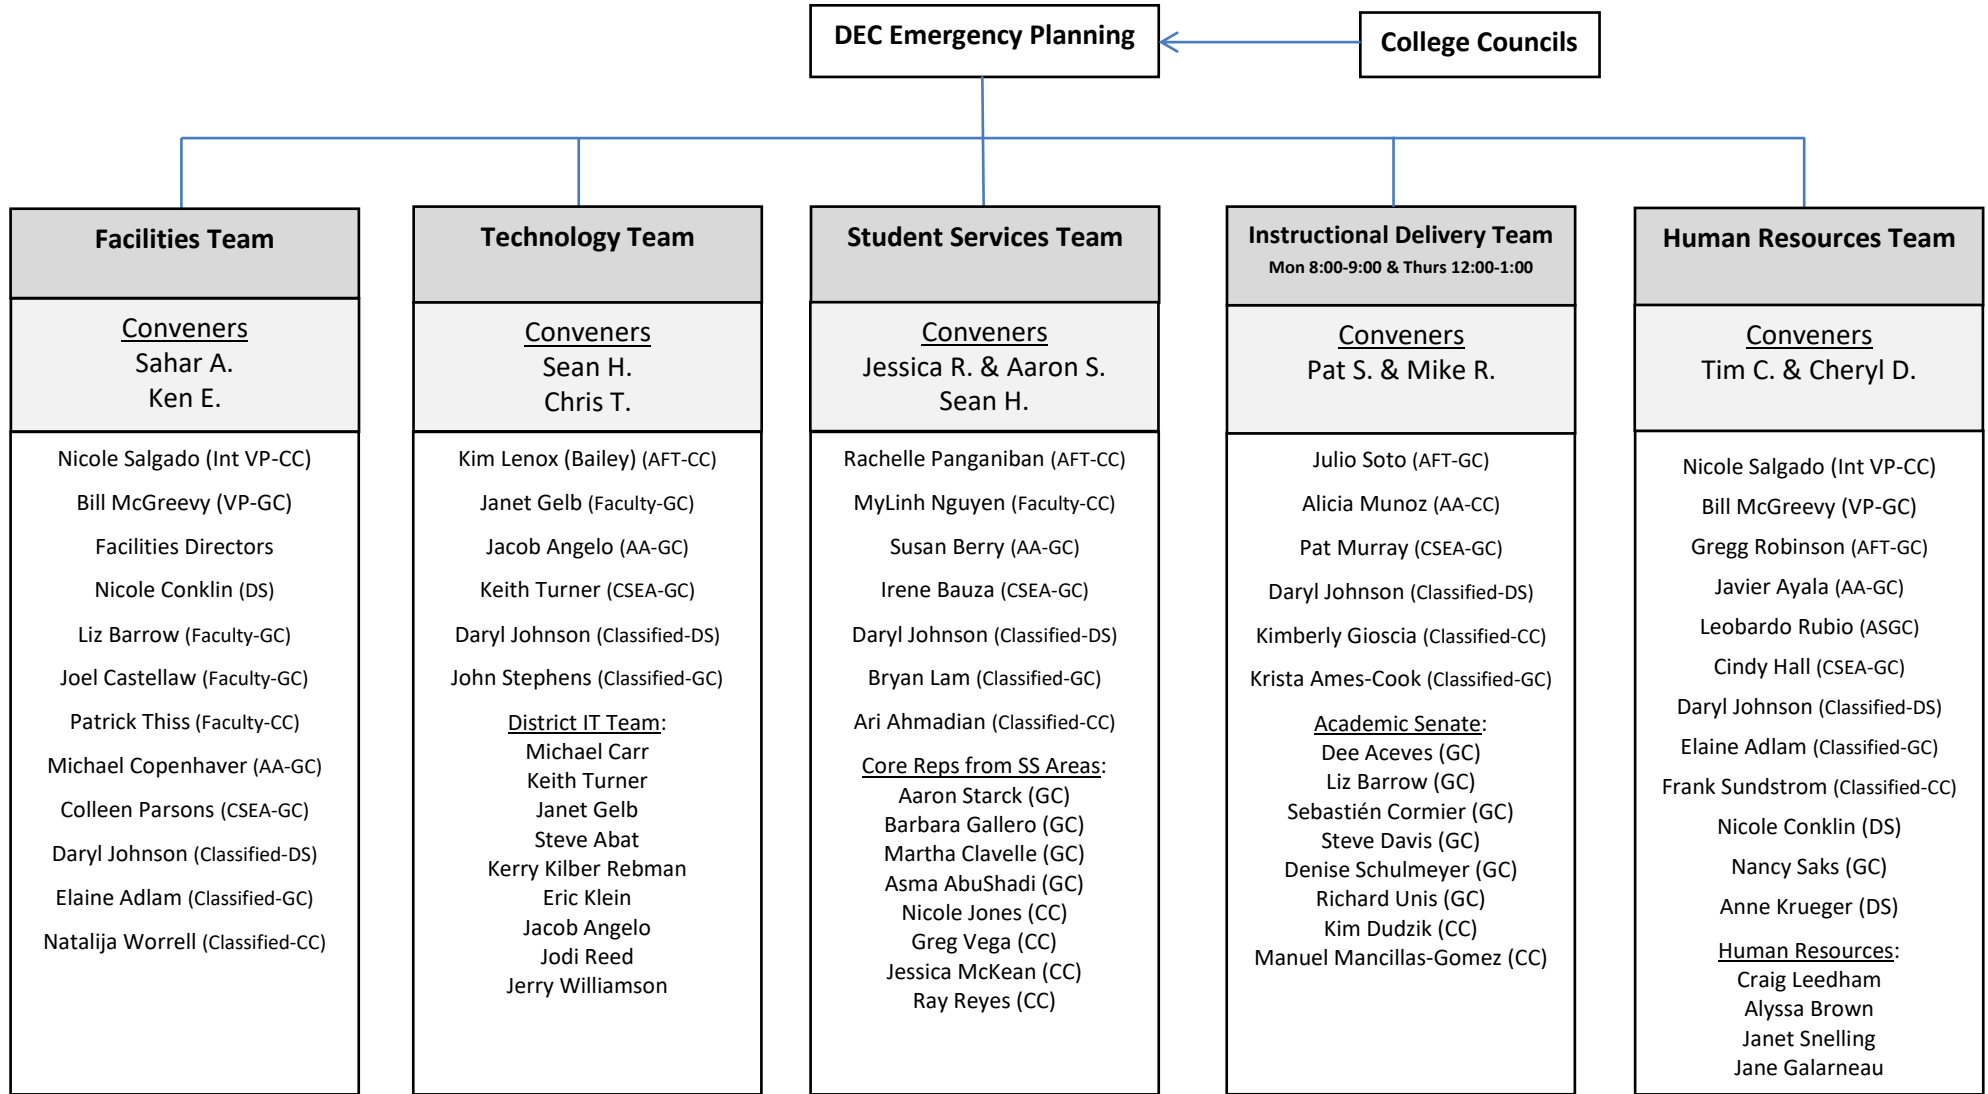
DEC Emergency Planning

College Councils

Facilities Team

Conveners
Sahar A.
Ken E.

Nicole Salgado (Int VP-CC)
Bill McGreevy (VP-GC)
Facilities Directors
Nicole Conklin (DS)
Liz Barrow (Faculty-GC)
Joel Castellaw (Faculty-GC)
Patrick Thiss (Faculty-CC)
Michael Copenhaver (AA-GC)
Colleen Parsons (CSEA-GC)
Daryl Johnson (Classified-DS)
Elaine Adlam (Classified-GC)
Natalija Worrell (Classified-CC)

Technology Team

Conveners
Sean H.
Chris T.

Kim Lenox (Bailey) (AFT-CC)
Janet Gelb (Faculty-GC)
Jacob Angelo (AA-GC)
Keith Turner (CSEA-GC)
Daryl Johnson (Classified-DS)
John Stephens (Classified-GC)
District IT Team:
Michael Carr
Keith Turner
Janet Gelb
Steve Abat
Kerry Kilber Rebman
Eric Klein
Jacob Angelo
Jodi Reed
Jerry Williamson

Student Services Team

Conveners
Jessica R. & Aaron S.
Sean H.

Rachelle Panganiban (AFT-CC)
MyLinh Nguyen (Faculty-CC)
Susan Berry (AA-GC)
Irene Bauza (CSEA-GC)
Daryl Johnson (Classified-DS)
Bryan Lam (Classified-GC)
Ari Ahmadian (Classified-CC)
Core Reps from SS Areas:
Aaron Starck (GC)
Barbara Gallero (GC)
Martha Clavelle (GC)
Asma AbuShadi (GC)
Nicole Jones (CC)
Greg Vega (CC)
Jessica McKean (CC)
Ray Reyes (CC)

Instructional Delivery Team
Mon 8:00-9:00 & Thurs 12:00-1:00

Conveners
Pat S. & Mike R.

Julio Soto (AFT-GC)
Alicia Munoz (AA-CC)
Pat Murray (CSEA-GC)
Daryl Johnson (Classified-DS)
Kimberly Gioscia (Classified-CC)
Krista Ames-Cook (Classified-GC)
Academic Senate:
Dee Aceves (GC)
Liz Barrow (GC)
Sebastién Cormier (GC)
Steve Davis (GC)
Denise Schulmeyer (GC)
Richard Unis (GC)
Kim Dudzik (CC)
Manuel Mancillas-Gomez (CC)

Human Resources Team

Conveners
Tim C. & Cheryl D.

Nicole Salgado (Int VP-CC)
Bill McGreevy (VP-GC)
Gregg Robinson (AFT-GC)
Javier Ayala (AA-GC)
Leobardo Rubio (ASGC)
Cindy Hall (CSEA-GC)
Daryl Johnson (Classified-DS)
Elaine Adlam (Classified-GC)
Frank Sundstrom (Classified-CC)
Nicole Conklin (DS)
Nancy Saks (GC)
Anne Krueger (DS)
Human Resources:
Craig Leedham
Alyssa Brown
Janet Snelling
Jane Galarneau